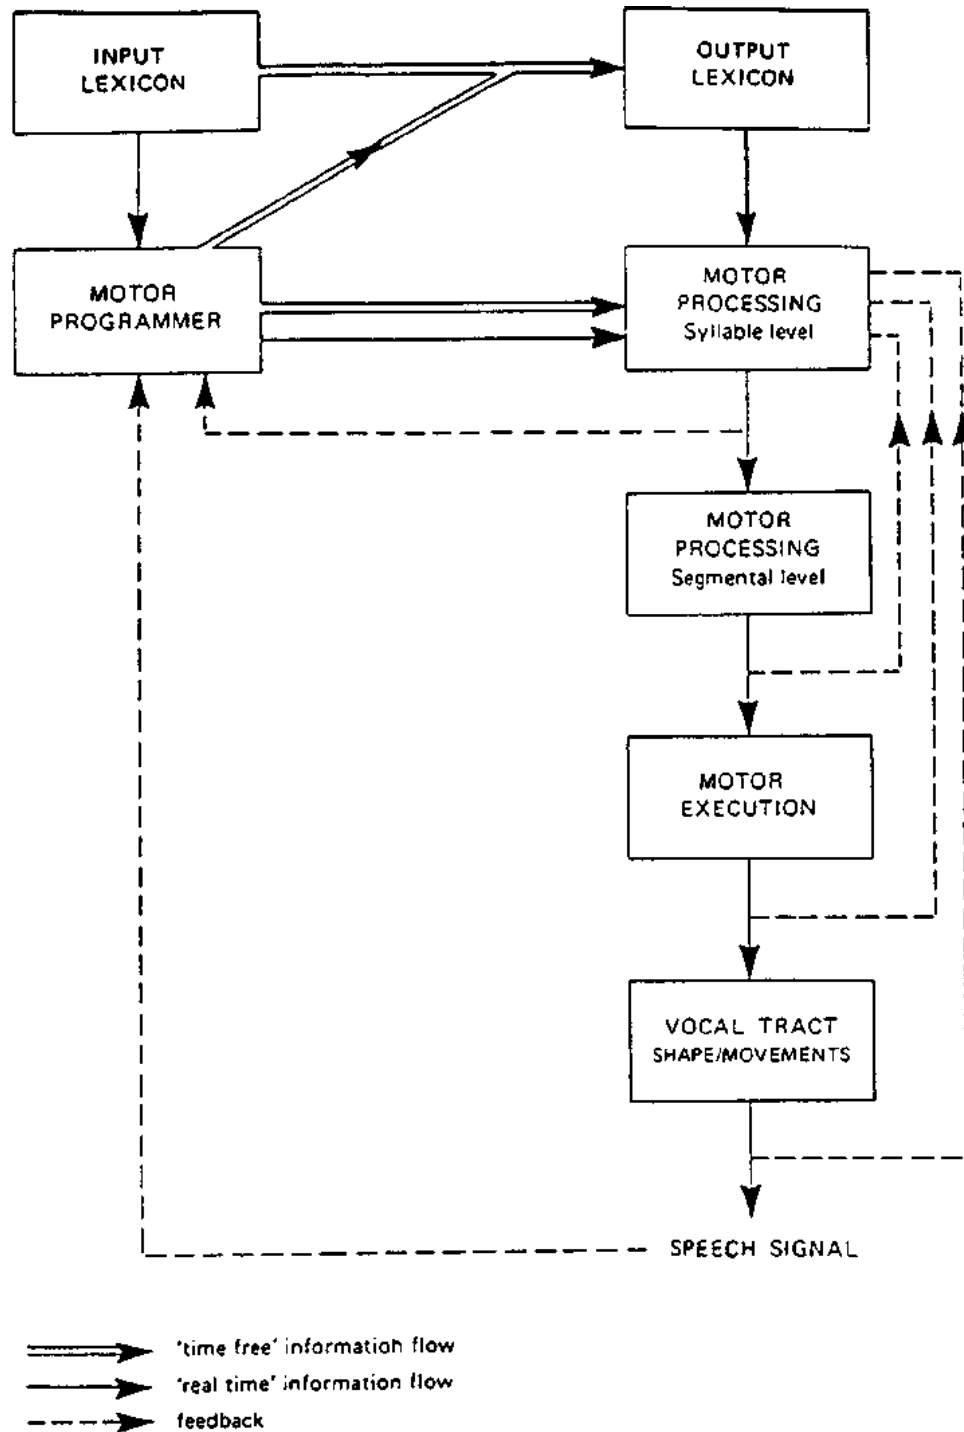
INPUT LEXICON

OUTPUT LEXICON

MOTOR PROGRAMMER

MOTOR PROCESSING
Syllable level

MOTOR PROCESSING
Segmental level

MOTOR EXECUTION

VOCAL TRACT
SHAPE/MOVEMENTS

SPEECH SIGNAL

'time free' information flow
'real time' information flow
feedback